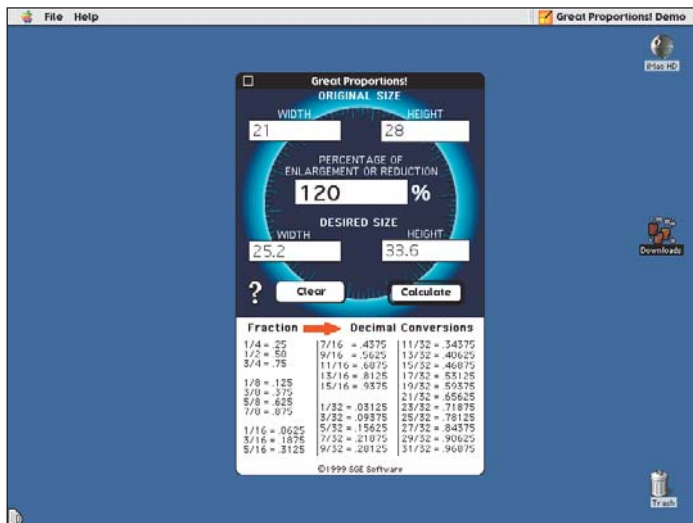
File Help

Great Proportions! Demo

iMac HD

Great Proportions!

ORIGINAL SIZE

WIDTH
21

HEIGHT
28

PERCENTAGE OF ENLARGEMENT OR REDUCTION

120 %

DESIRED SIZE

WIDTH
25.2

HEIGHT
33.6

?

Clear

Calculate

Fraction Decimal Conversions

1/4 = .25
1/2 = .50
3/4 = .75

1/8 = .125
3/8 = .375
5/8 = .625
7/8 = .875

1/16 = .0625
3/16 = .1875
5/16 = .3125

7/16 = .4375
9/16 = .5625
11/16 = .6875
13/16 = .8125
15/16 = .9375

1/32 = .03125
3/32 = .09375
5/32 = .15625
7/32 = .21875
9/32 = .28125

11/32 = .34375
13/32 = .40625
15/32 = .46875
17/32 = .53125
19/32 = .59375
21/32 = .65625
23/32 = .71875
25/32 = .78125
27/32 = .84375
29/32 = .90625
31/32 = .96875

©1999 SGE Software

Downloads

Trash